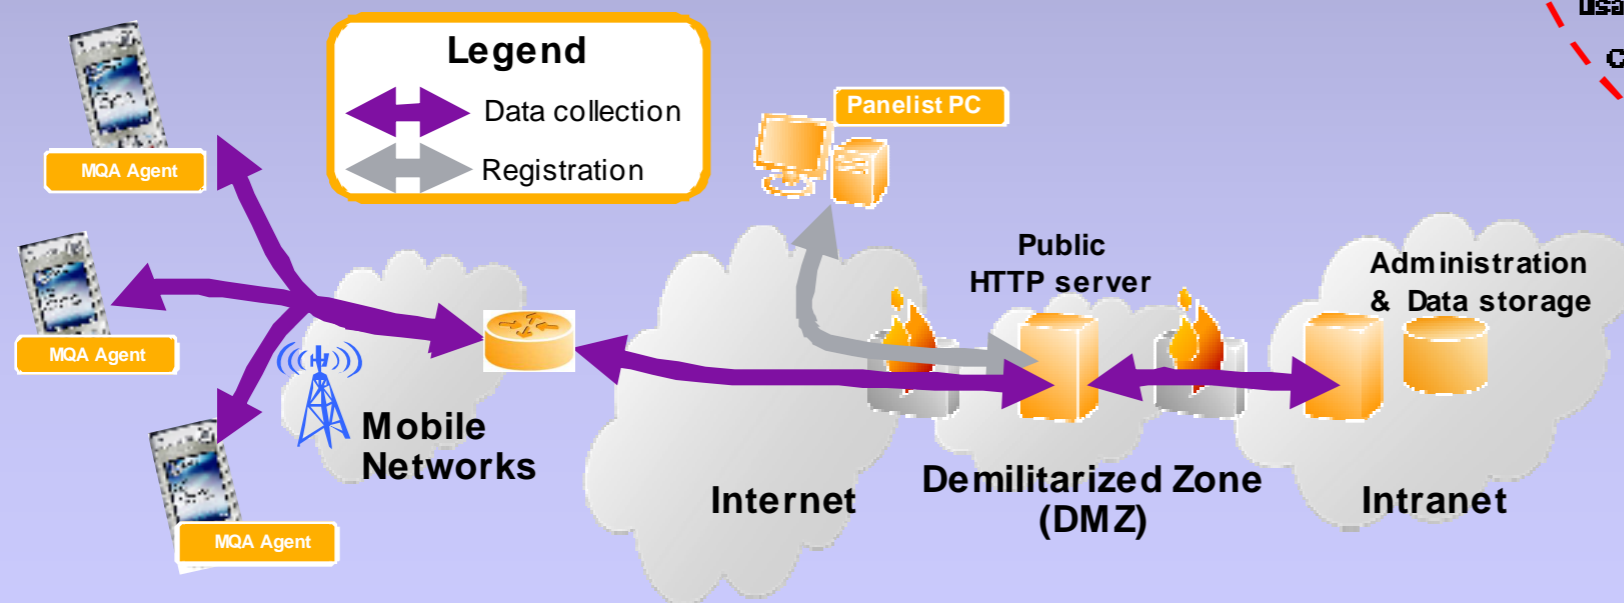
Legend
Data collection
Registration

MQA Agent
MQA Agent
MQA Agent

Panelist PC

Public
HTTP server

Administration
& Data storage

Mobile
Networks

Internet

Demilitarized Zone
(DMZ)

Intranet

usa
c